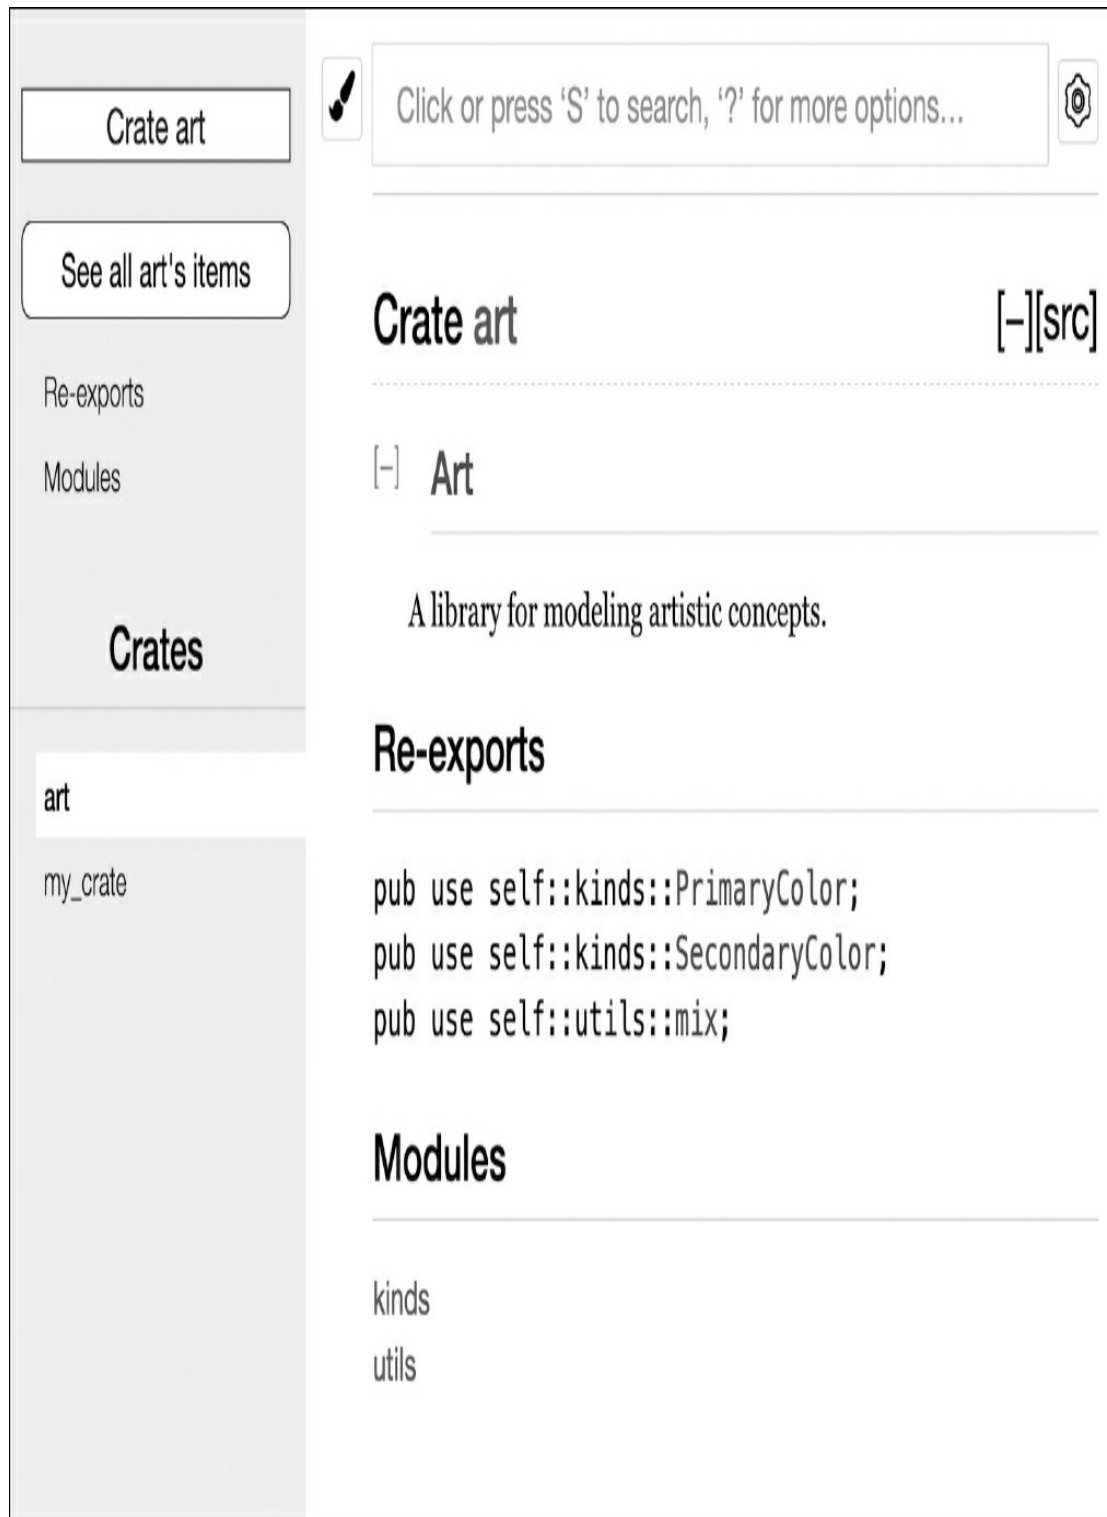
Crate art

See all art's items

Re-exports

Modules

Crates

art

my_crate

Click or press ‘S’ to search, ‘?’ for more options...

Crate art

[−][src]

[−] Art

A library for modeling artistic concepts.

Re-exports

pub use self::kinds::PrimaryColor;
pub use self::kinds::SecondaryColor;
pub use self::utils::mix;

Modules

kinds
utils